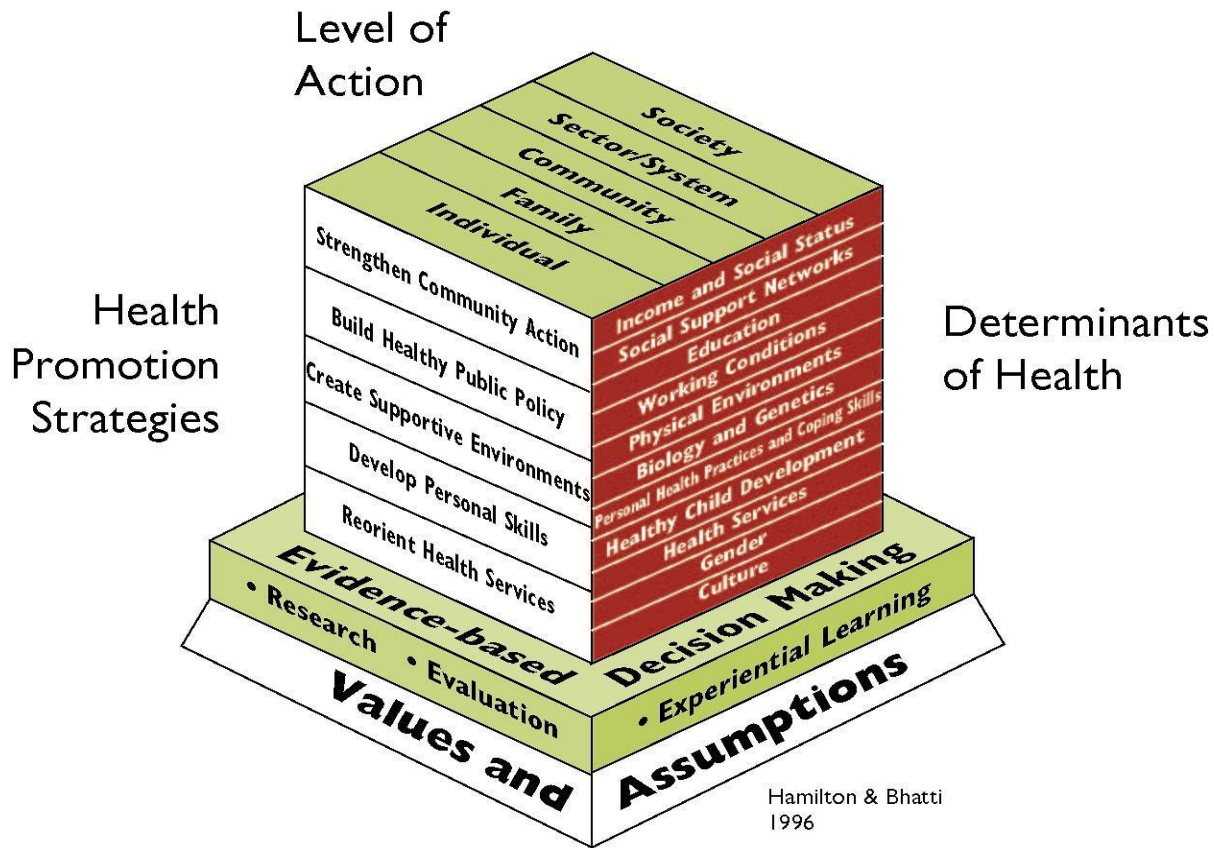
Level of Action

Society
Sector/System
Community
Family
Individual

Health Promotion Strategies

Strengthen Community Action
Build Healthy Public Policy
Create Supportive Environments
Develop Personal Skills
Reorient Health Services

Determinants of Health

Income and Social Status
Social Support Networks
Education
Working Conditions
Physical Environments
Biology and Genetics
Personal Health Practices and Coping Skills
Healthy Child Development
Health Services
Gender
Culture

Evidence-based Decision Making
• Research • Evaluation • Experiential Learning

Values and Assumptions

Hamilton & Bhatti 1996